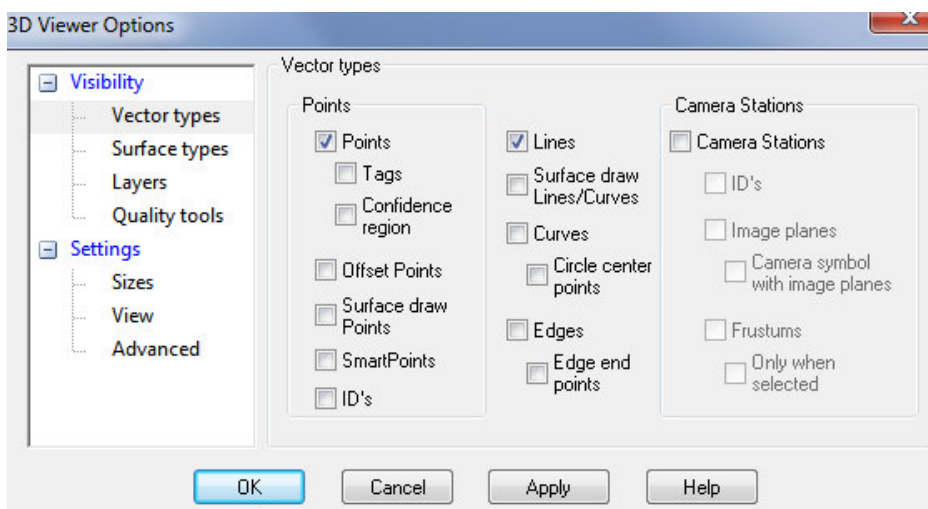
3D Viewer Options

Visibility
Vector types
Surface types
Layers
Quality tools
Settings
Sizes
View
Advanced

Vector types

Points
Points
Tags
Confidence region
Offset Points
Surface draw Points
SmartPoints
ID's

Lines
Surface draw Lines/Curves
Curves
Circle center points
Edges
Edge end points

Camera Stations
Camera Stations
ID's
Image planes
Camera symbol with image planes
Frustums
Only when selected

OK
Cancel
Apply
Help